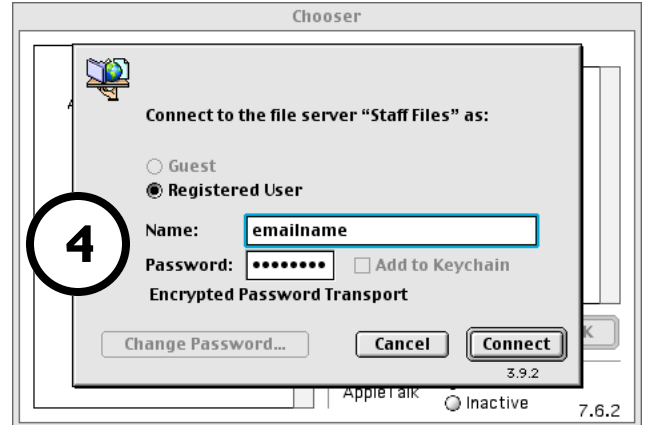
Chooser

Connect to the file server "Staff Files" as:

Guest
Registered User

4

Name: emailname

Password: ••••••••• Add to Keychain

Encrypted Password Transport

Change Password...

Cancel

Connect

3.9.2

AppleTalk

Inactive

7.6.2